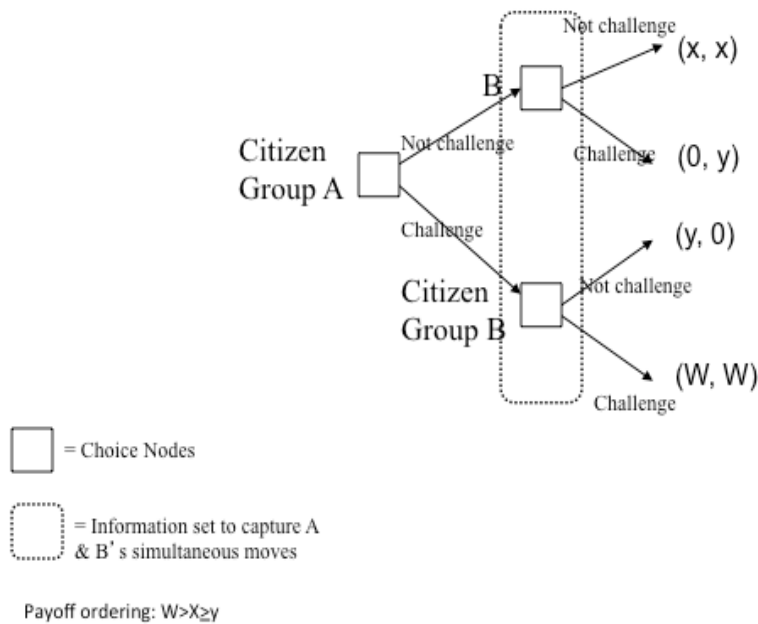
Not challenge
(x, x)
B
Citizen Group A
Not challenge
Challenge
(0, y)
Challenge
(y, 0)
Citizen Group B
Not challenge
(W, W)
Challenge

= Choice Nodes

= Information set to capture A & B's simultaneous moves

Payoff ordering: W>X≥y